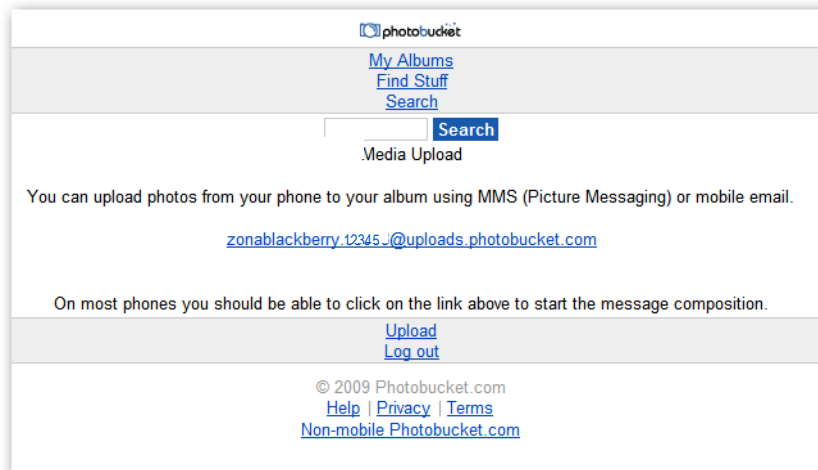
photobucket

My Albums
Find Stuff
Search

Search

Media Upload

You can upload photos from your phone to your album using MMS (Picture Messaging) or mobile email.

zonablackberry.12345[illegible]@uploads.photobucket.com

On most phones you should be able to click on the link above to start the message composition.

Upload
Log out

© 2009 Photobucket.com
Help | Privacy | Terms
Non-mobile Photobucket.com